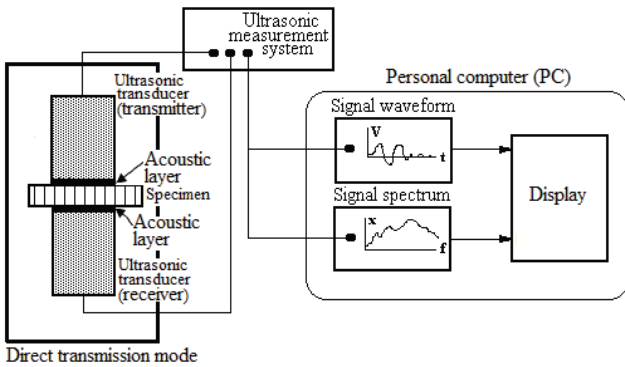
Ultrasonic measurement system

Personal computer (PC)

Ultrasonic transducer (transmitter)

Acoustic layer

Specimen

Acoustic layer

Ultrasonic transducer (receiver)

Signal waveform

V

t

Signal spectrum

x

f

Display

Direct transmission mode